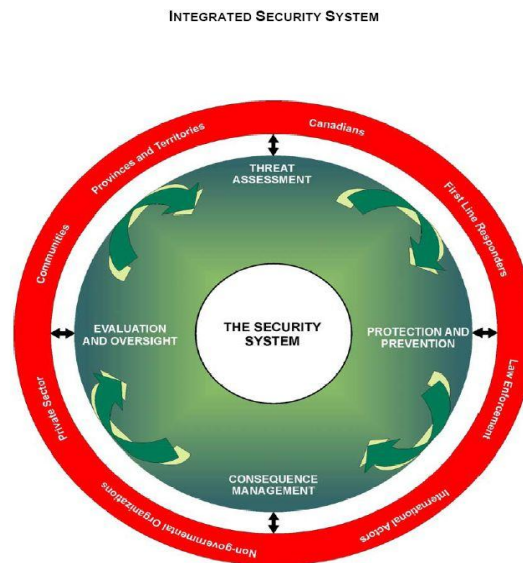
INTEGRATED SECURITY SYSTEM

Canadians

First Line Responders

Law Enforcement

International Actors

Non-governmental Organizations

Private Sector

Communities

Provinces and Territories

THREAT ASSESSMENT

PROTECTION AND PREVENTION

CONSEQUENCE MANAGEMENT

EVALUATION AND OVERSIGHT

THE SECURITY SYSTEM